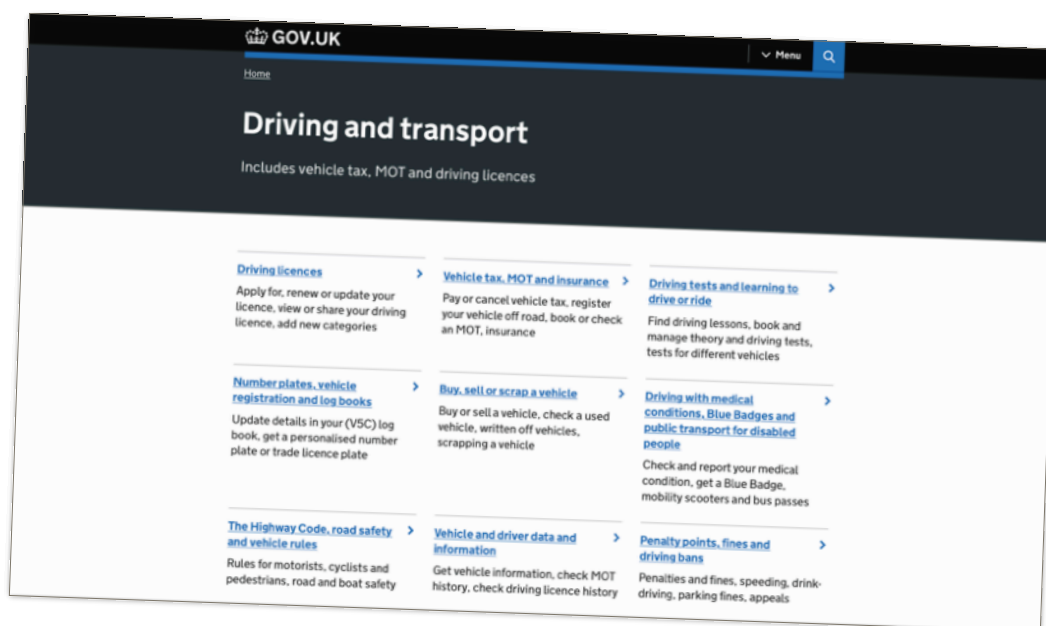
GOV.UK

Menu

Home

Driving and transport

Includes vehicle tax, MOT and driving licences

Driving licences

Apply for, renew or update your licence, view or share your driving licence, add new categories

Vehicle tax, MOT and insurance

Pay or cancel vehicle tax, register your vehicle off road, book or check an MOT, insurance

Driving tests and learning to drive or ride

Find driving lessons, book and manage theory and driving tests, tests for different vehicles

Number plates, vehicle registration and log books

Update details in your (V5C) log book, get a personalised number plate or trade licence plate

Buy, sell or scrap a vehicle

Buy or sell a vehicle, check a used vehicle, written off vehicles, scrapping a vehicle

Driving with medical conditions, Blue Badges and public transport for disabled people

Check and report your medical condition, get a Blue Badge, mobility scooters and bus passes

The Highway Code, road safety and vehicle rules

Rules for motorists, cyclists and pedestrians, road and boat safety

Vehicle and driver data and information

Get vehicle information, check MOT history, check driving licence history

Penalty points, fines and driving bans

Penalties and fines, speeding, drink-driving, parking fines, appeals